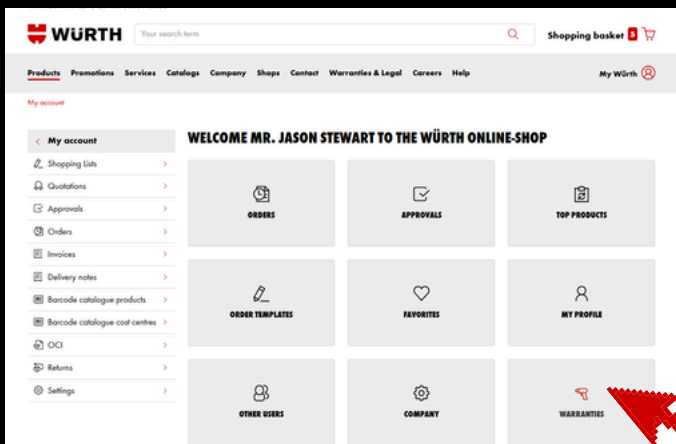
WÜRTH

Your search term

Shopping basket 5

Products Promotions Services Catalogs Company Shops Contact Warranties & Legal Careers Help

My Würth

My account

< My account

Shopping Lists >

Quotations >

Approvals >

Orders >

Invoices >

Delivery notes >

Barcode catalogue products >

Barcode catalogue cost centres >

OCI >

Returns >

Settings >

WELCOME MR. JASON STEWART TO THE WÜRTH ONLINE-SHOP

ORDERS

APPROVALS

TOP PRODUCTS

ORDER TEMPLATES

FAVORITES

MY PROFILE

OTHER USERS

COMPANY

WARRANTIES